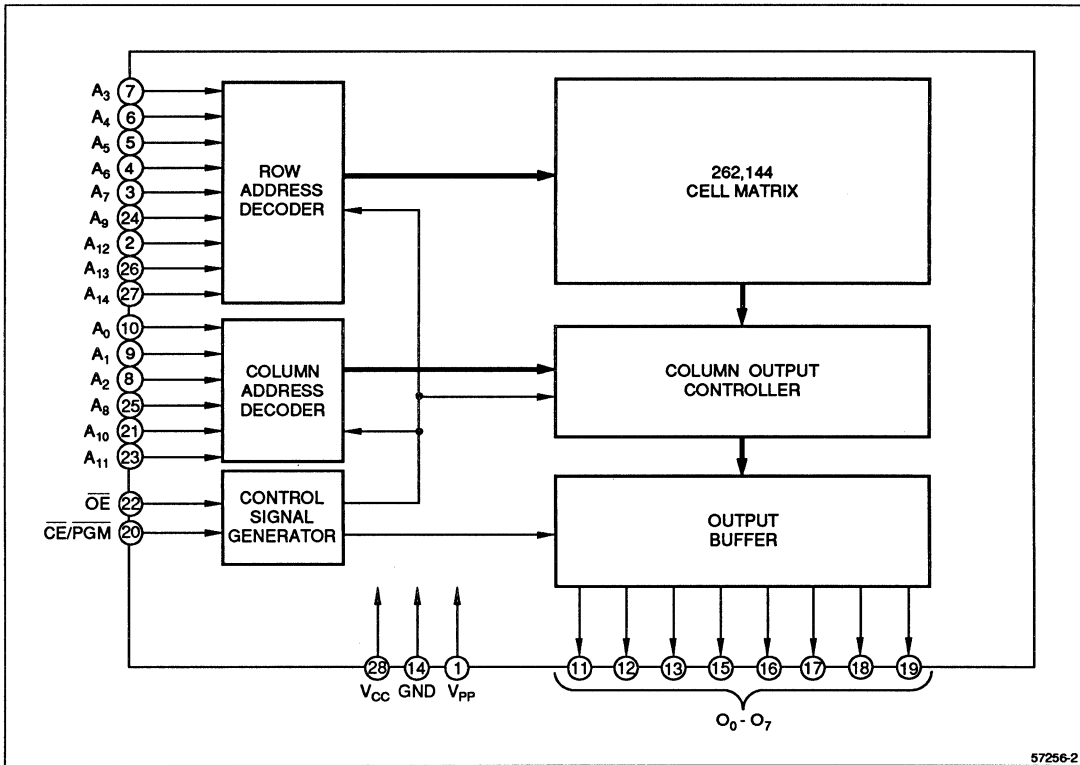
$A_3$ 7
$A_4$ 6
$A_5$ 5
$A_6$ 4
$A_7$ 3
$A_9$ 24
$A_{12}$ 2
$A_{13}$ 26
$A_{14}$ 27
$A_0$ 10
$A_1$ 9
$A_2$ 8
$A_8$ 25
$A_{10}$ 21
$A_{11}$ 23
$\overline{OE}$ 22
$\overline{CE}/\overline{PGM}$ 20

ROW ADDRESS DECODER

COLUMN ADDRESS DECODER

CONTROL SIGNAL GENERATOR

262,144 CELL MATRIX

COLUMN OUTPUT CONTROLLER

OUTPUT BUFFER

28 $V_{CC}$
14 GND
1 $V_{PP}$

11 12 13 15 16 17 18 19

$O_0$ - $O_7$

57256-2